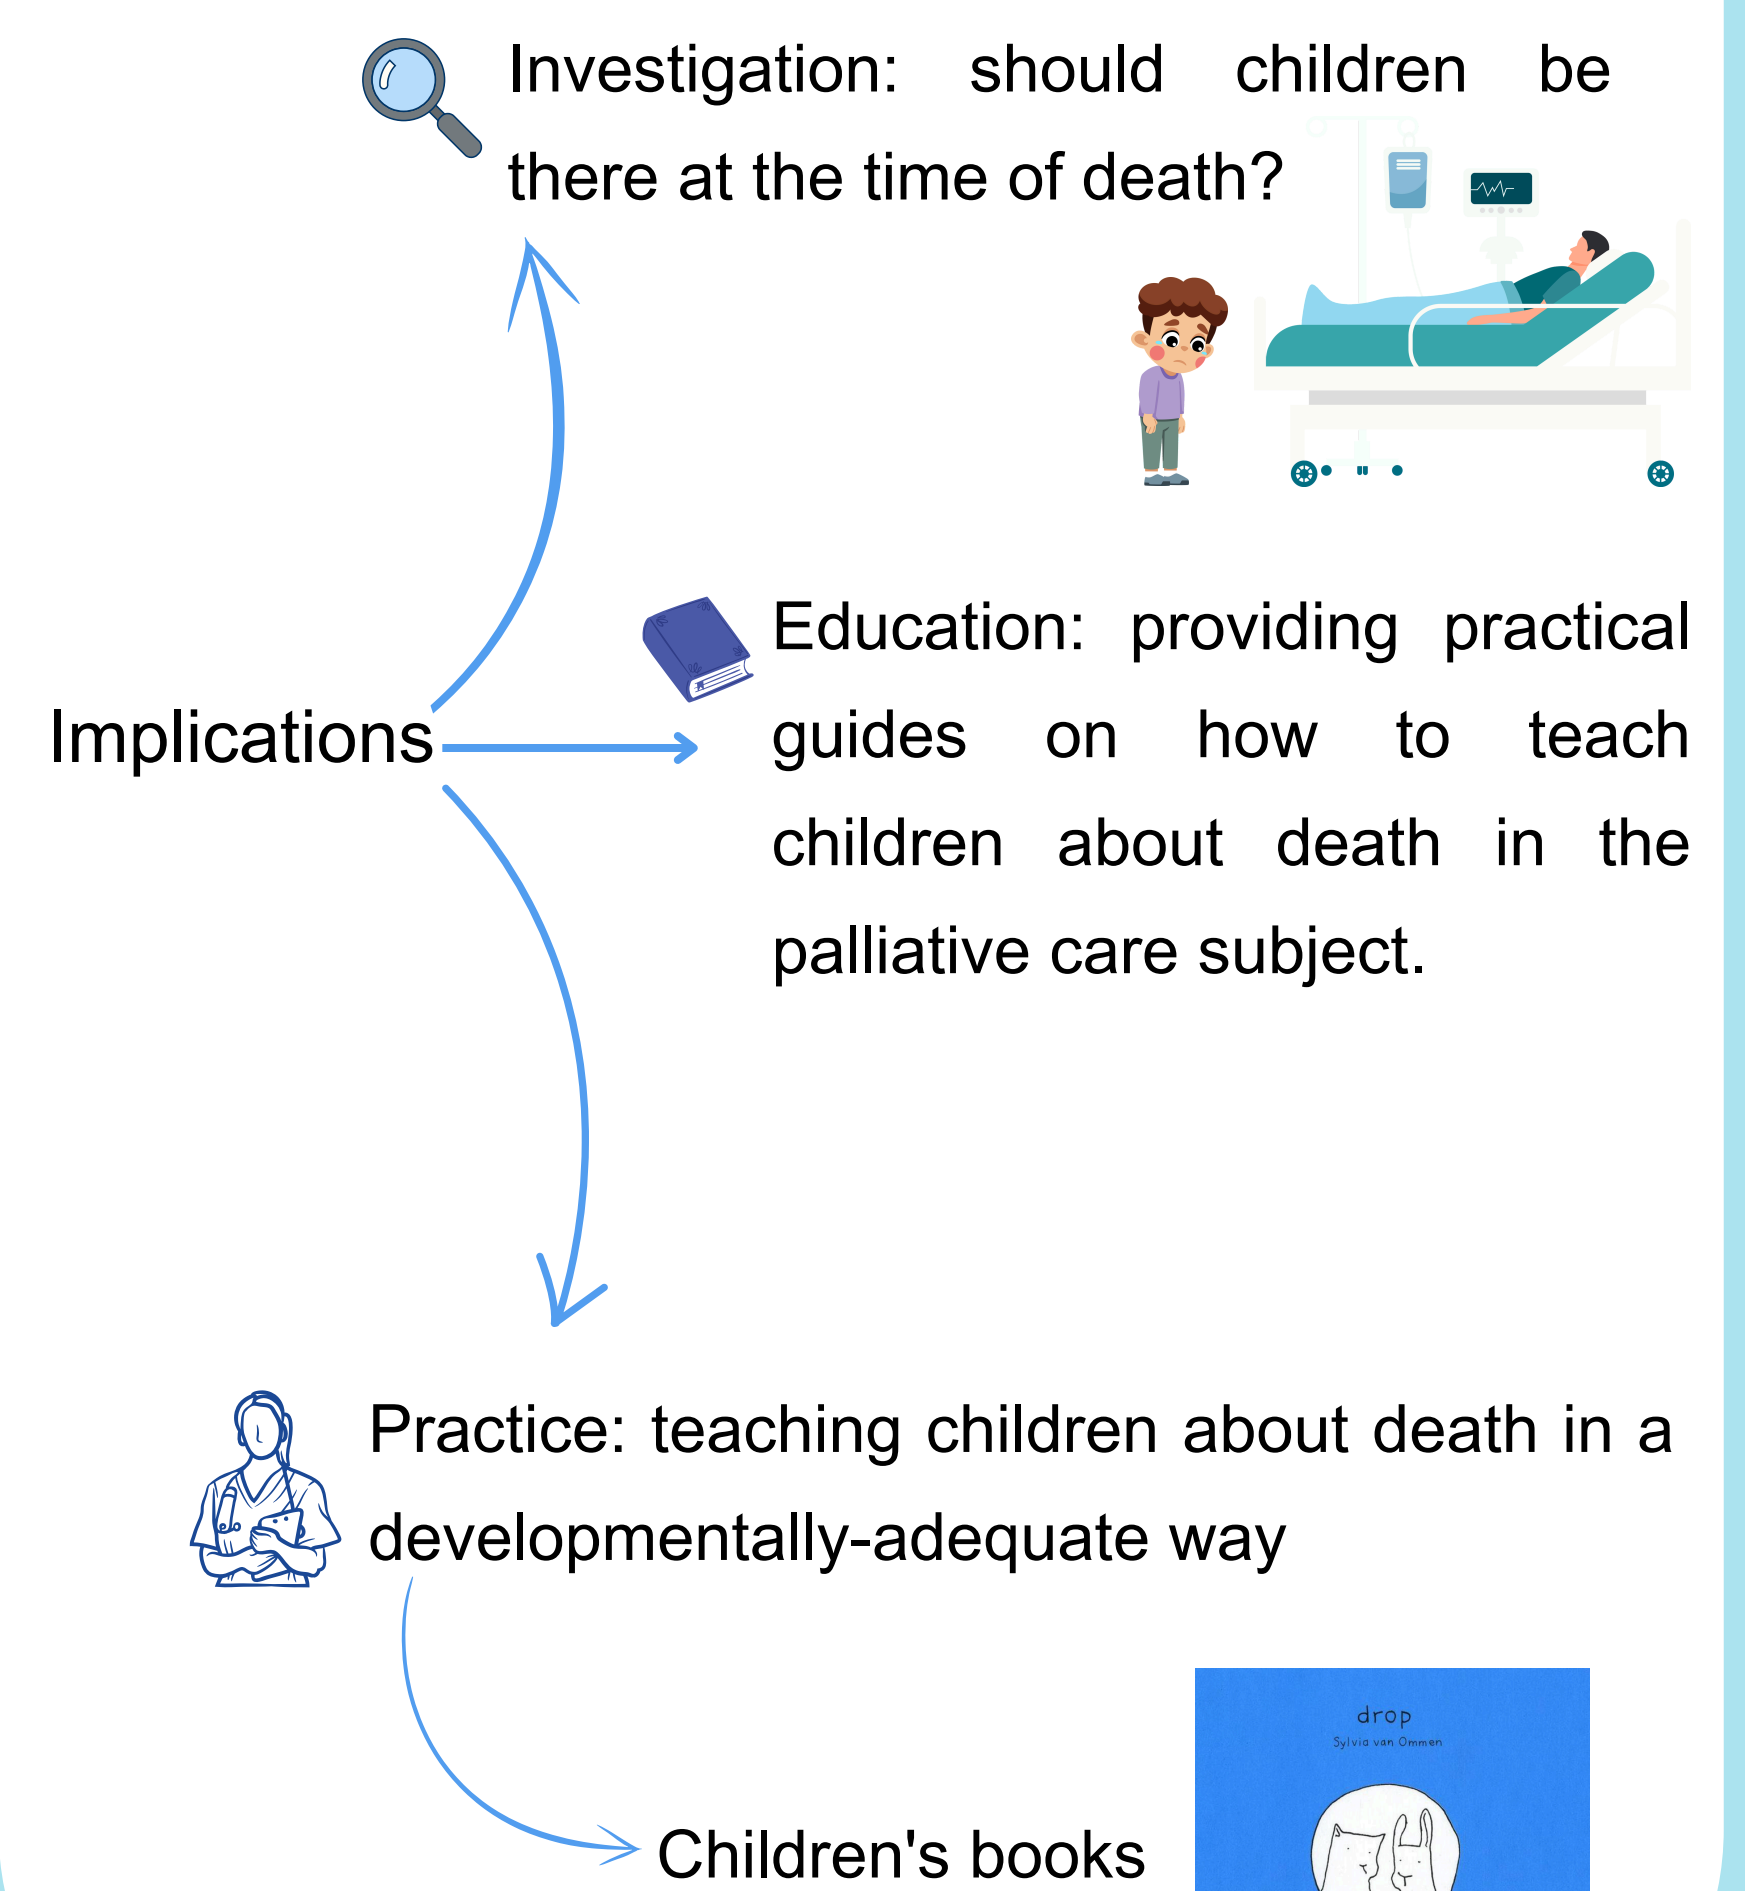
Investigation: should children be there at the time of death?

Implications

Education: providing practical guides on how to teach children about death in the palliative care subject.

Practice: teaching children about death in a developmentally-adequate way

Children's books

drop
Sylvia van Ommen